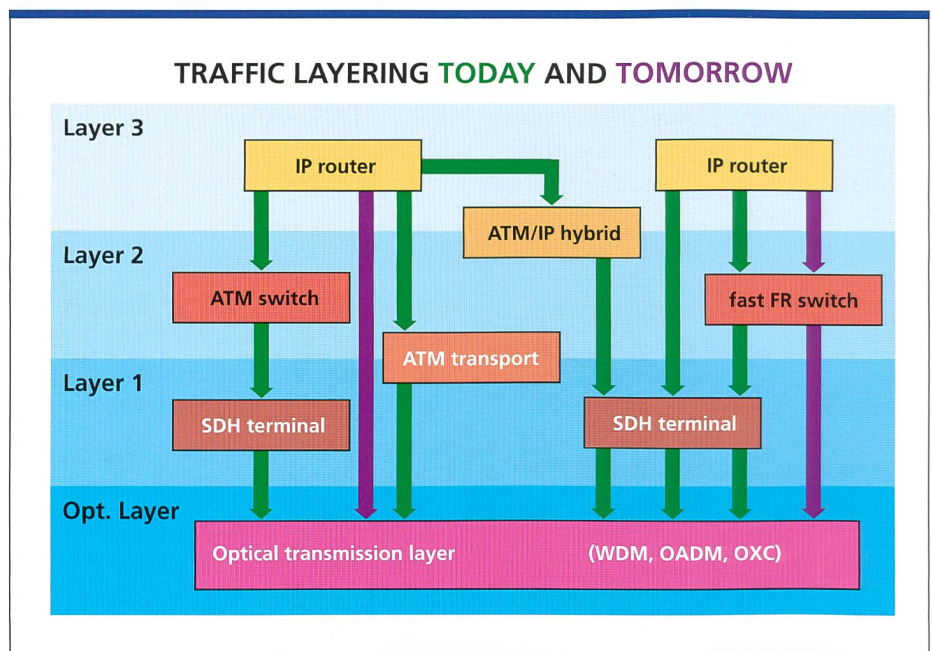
TRAFFIC LAYERING TODAY AND TOMORROW

Layer 3

IP router

IP router

ATM/IP hybrid

Layer 2

ATM switch

fast FR switch

ATM transport

Layer 1

SDH terminal

SDH terminal

Opt. Layer

Optical transmission layer (WDM, OADM, OXC)